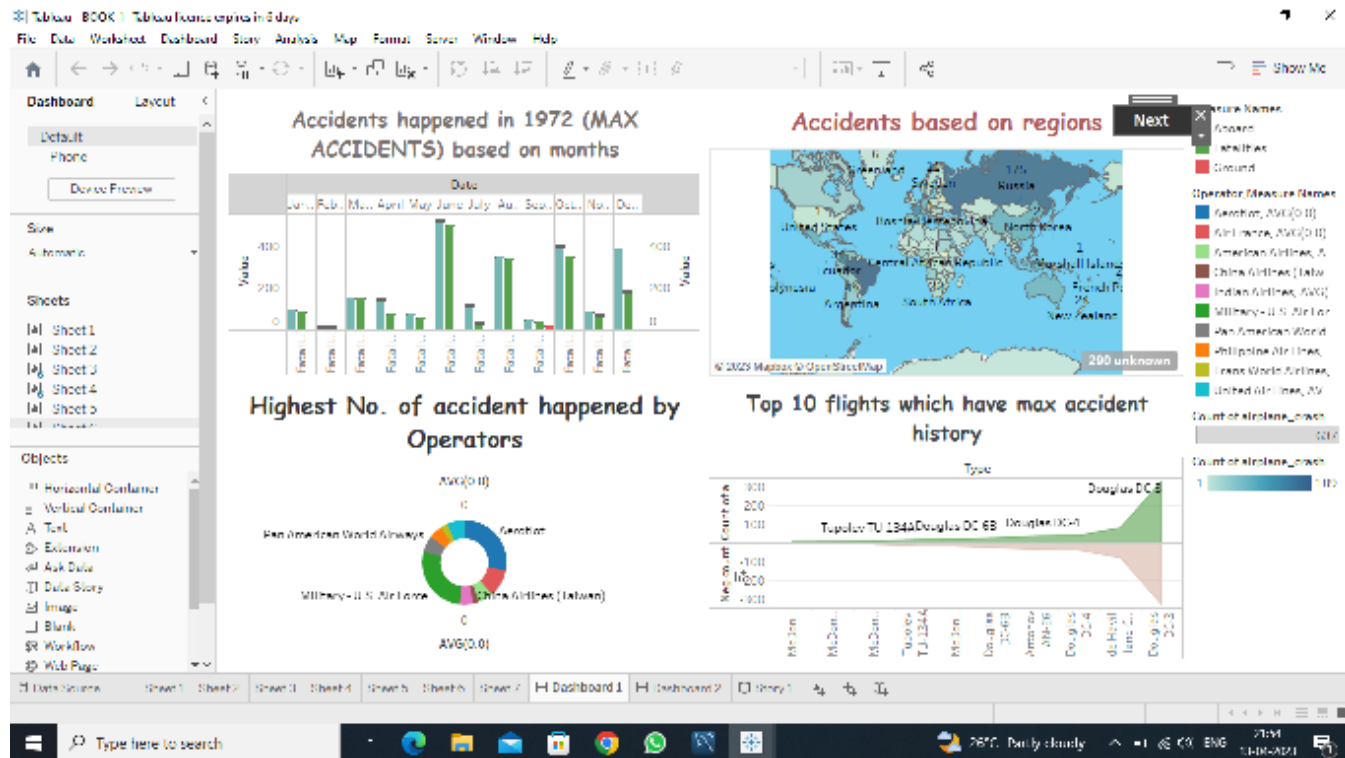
Tableau - BOOK 1 Tableau licence expires in 6 days

File Data Worksheet Dashboard Story Analysis Map Format Server Window Help

Show Me

Dashboard Layout

Default
Phone
Device Preview

Size
Automatic

Sheets
Sheet 1
Sheet 2
Sheet 3
Sheet 4
Sheet 5

Objects
Horizontal Container
Vertical Container
Text
Extension
Ask Data
Data Story
Image
Blank
Workflow
Web Page

Accidents happened in 1972 (MAX ACCIDENTS) based on months

Date
Jan.. Feb.. Mar.. April May June July Au.. Sep.. Oct.. Nov.. De..

Value
400
200
0

Accidents based on regions

Next

Greenland
Russia
United States
North Korea
Central African Republic
Ecuador
Polynesia
Argentina
South Africa
French P..
New Zealand

© 2023 Mapbox © OpenStreetMap
290 unknown

Measure Names
Aboard
Fatalities
Ground

Operator, Measure Names
Aeroflot, AVG(0.0)
Air France, AVG(0.0)
American Airlines, A..
China Airlines (Taiw..
Indian Airlines, AVG(
Military - U.S. Air For..
Pan American World..
Philippine Air Lines,..
Trans World Airlines,..
United Air Lines, AV..

Count of airplane_crash

Count of airplane_crash
1

Highest No. of accident happened by Operators

AVG(0.0)
0
Pan American World Airways
Aeroflot
Military - U.S. Air Force
China Airlines (Taiwan)
0
AVG(0.0)

Top 10 flights which have max accident history

Type
300
200
100
Douglas DC-3
Tupolev TU-134A
Douglas DC-6B
Douglas DC-4
-100
-200
-300

Data Source Sheet 1 Sheet 2 Sheet 3 Sheet 4 Sheet 5 Sheet 6 Sheet 7 Dashboard 1 Dashboard 2 Story 1

Type here to search

26°C Partly cloudy ENG